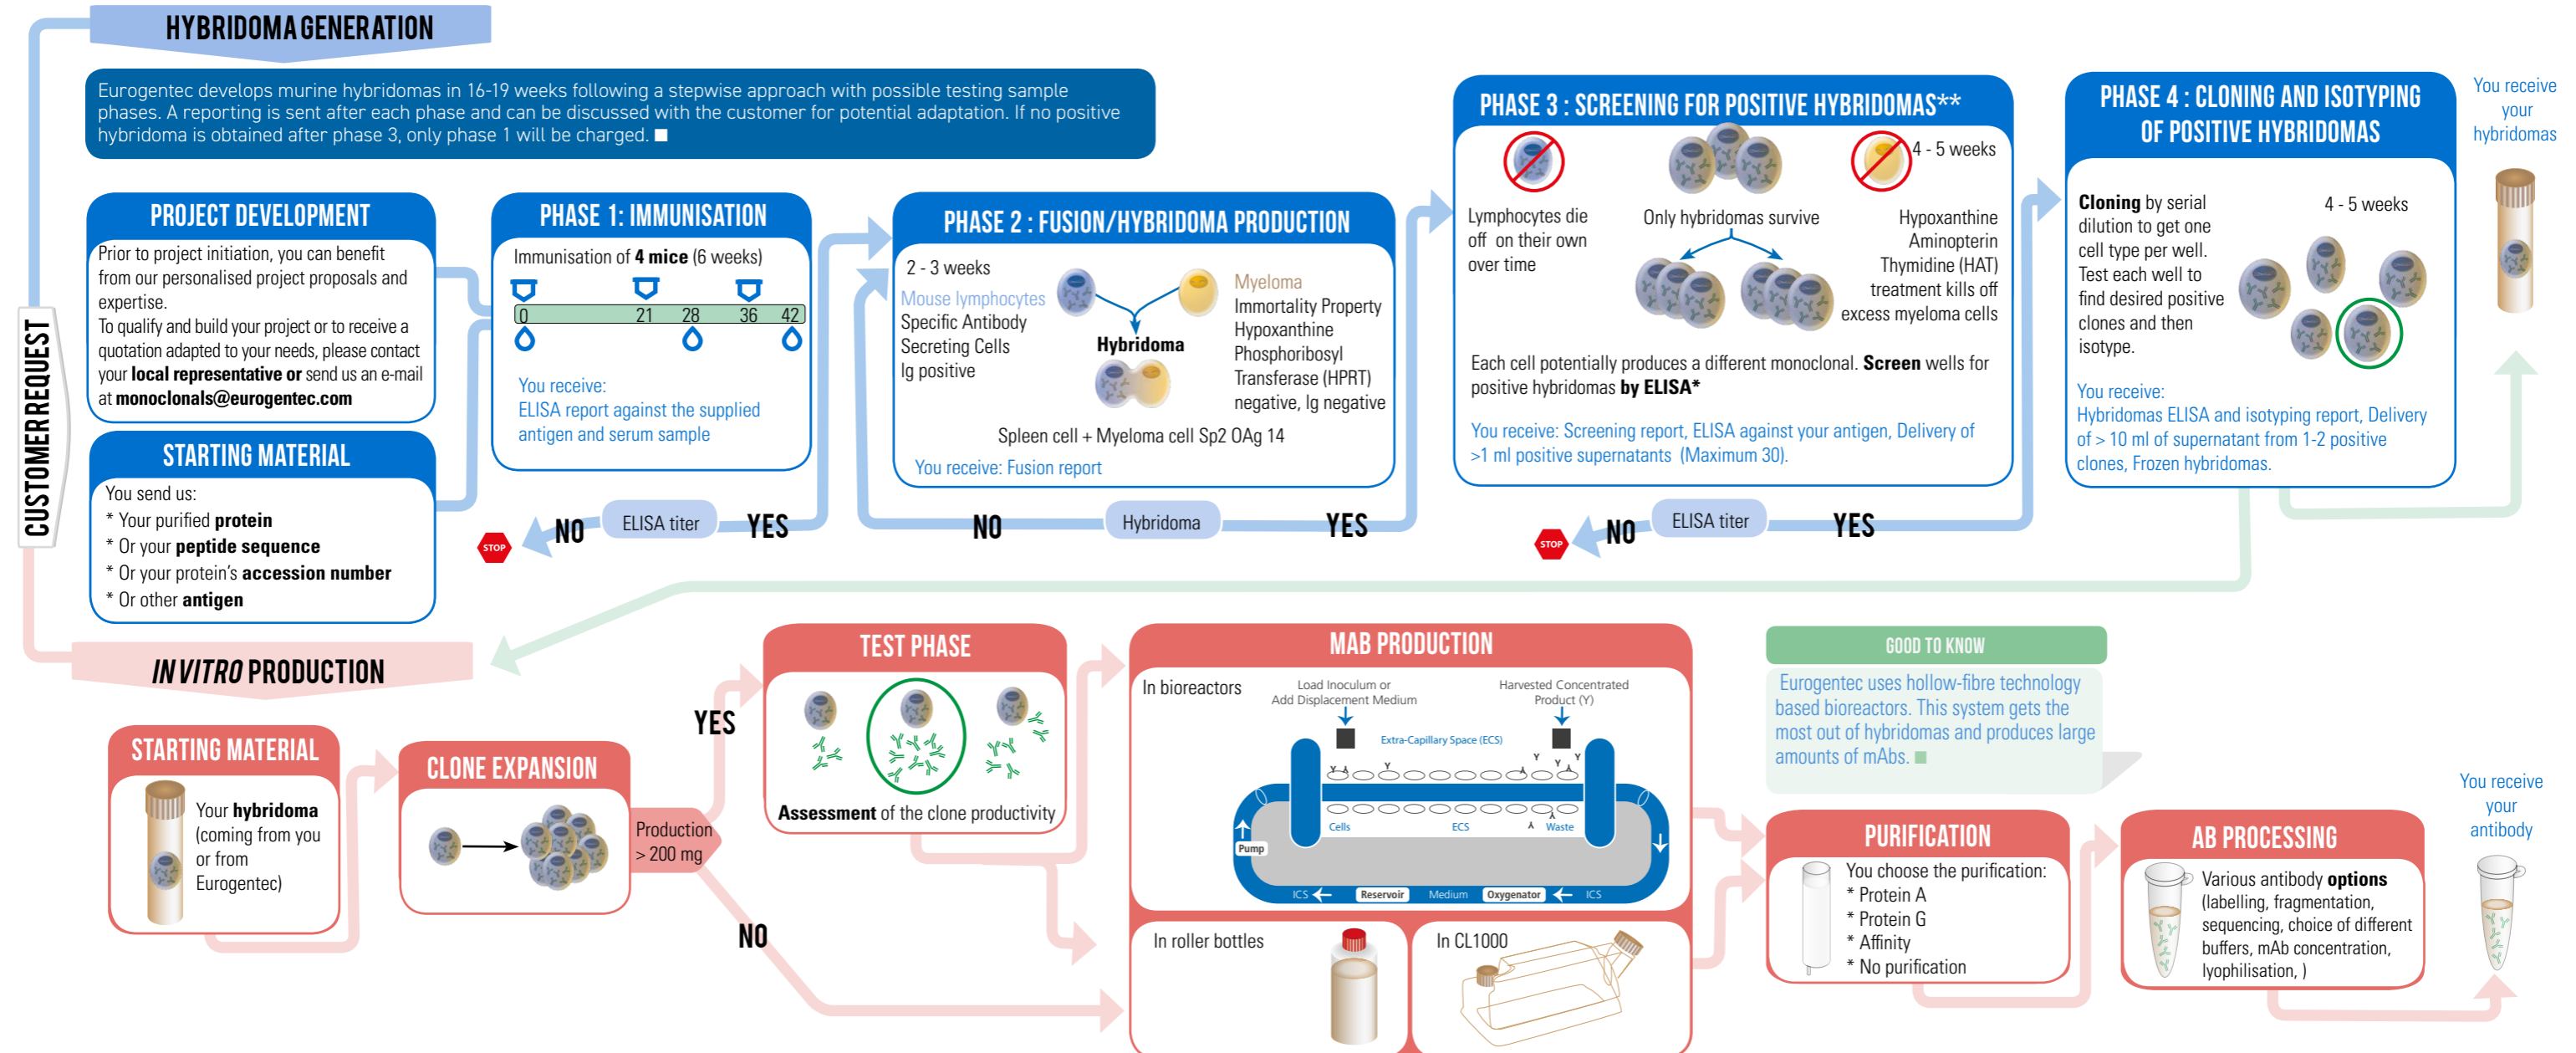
HYBRIDOMA GENERATION

Eurogentec develops murine hybridomas in 16-19 weeks following a stepwise approach with possible testing sample phases. A reporting is sent after each phase and can be discussed with the customer for potential adaptation. If no positive hybridoma is obtained after phase 3, only phase 1 will be charged. ■

CUSTOMER REQUEST

PROJECT DEVELOPMENT

Prior to project initiation, you can benefit from our personalised project proposals and expertise.
To qualify and build your project or to receive a quotation adapted to your needs, please contact your **local representative or** send us an e-mail at **monoclonals@eurogentec.com**

STARTING MATERIAL

You send us:
* Your purified **protein**
* Or your **peptide sequence**
* Or your protein's **accession number**
* Or other **antigen**

PHASE 1: IMMUNISATION

Immunisation of **4 mice** (6 weeks)

0 21 28 36 42

You receive:
ELISA report against the supplied antigen and serum sample

STOP NO ELISA titer YES

PHASE 2 : FUSION/HYBRIDOMA PRODUCTION

2 - 3 weeks

Mouse lymphocytes
Specific Antibody Secreting Cells
Ig positive

Hybridoma

Myeloma
Immortality Property
Hypoxanthine Phosphoribosyl Transferase (HPRT)
negative, Ig negative

Spleen cell + Myeloma cell Sp2 OAg 14

You receive: Fusion report

NO Hybridoma YES

PHASE 3 : SCREENING FOR POSITIVE HYBRIDOMAS**

4 - 5 weeks

Lymphocytes die off on their own over time

Only hybridomas survive

Hypoxanthine Aminopterin Thymidine (HAT) treatment kills off excess myeloma cells

Each cell potentially produces a different monoclonal. **Screen** wells for positive hybridomas **by ELISA***

You receive: Screening report, ELISA against your antigen, Delivery of >1 ml positive supernatants (Maximum 30).

STOP NO ELISA titer YES

PHASE 4 : CLONING AND ISOTYPING OF POSITIVE HYBRIDOMAS

**Cloning** by serial dilution to get one cell type per well. Test each well to find desired positive clones and then isotype.

4 - 5 weeks

You receive:
Hybridomas ELISA and isotyping report, Delivery of > 10 ml of supernatant from 1-2 positive clones, Frozen hybridomas.

You receive your hybridomas

*IN VITRO* PRODUCTION

STARTING MATERIAL

Your **hybridoma** (coming from you or from Eurogentec)

CLONE EXPANSION

Production > 200 mg

YES

NO

TEST PHASE

**Assessment** of the clone productivity

MAB PRODUCTION

In bioreactors

Load Inoculum or Add Displacement Medium

Harvested Concentrated Product (Y)

Extra-Capillary Space (ECS)

Cells ECS Waste

Pump

ICS Reservoir Medium Oxygenator ICS

In roller bottles

In CL1000

GOOD TO KNOW

Eurogentec uses hollow-fibre technology based bioreactors. This system gets the most out of hybridomas and produces large amounts of mAbs. ■

PURIFICATION

You choose the purification:
* Protein A
* Protein G
* Affinity
* No purification

AB PROCESSING

Various antibody **options** (labelling, fragmentation, sequencing, choice of different buffers, mAb concentration, lyophilisation, )

You receive your antibody